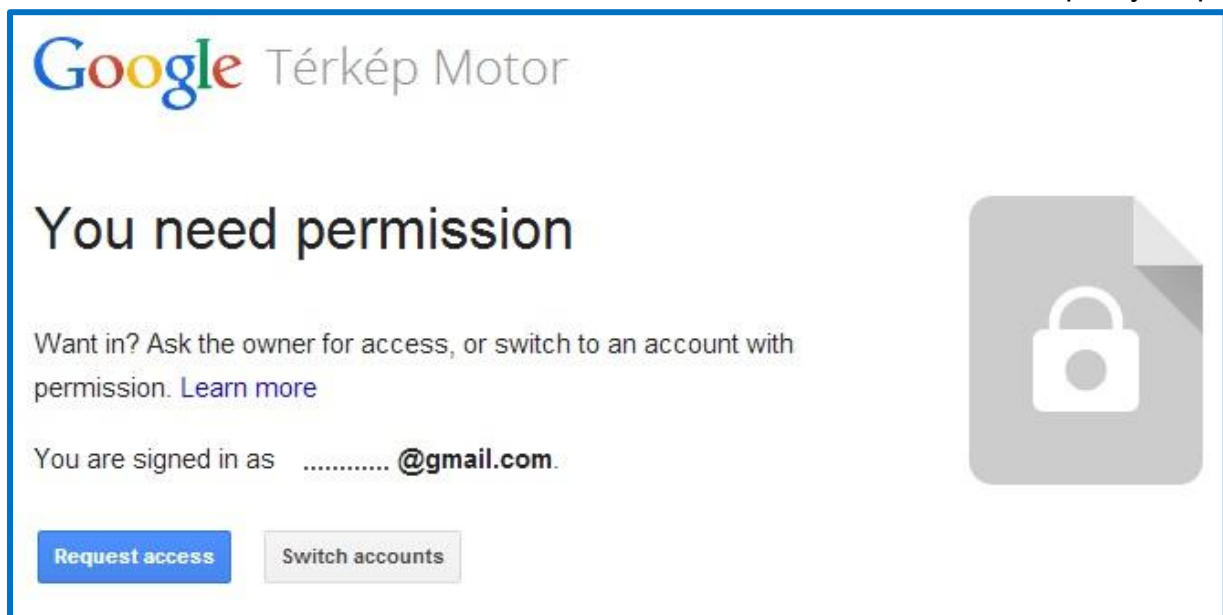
Google Térkép Motor

You need permission

Want in? Ask the owner for access, or switch to an account with permission. Learn more

You are signed in as ............ @gmail.com.

Request access

Switch accounts